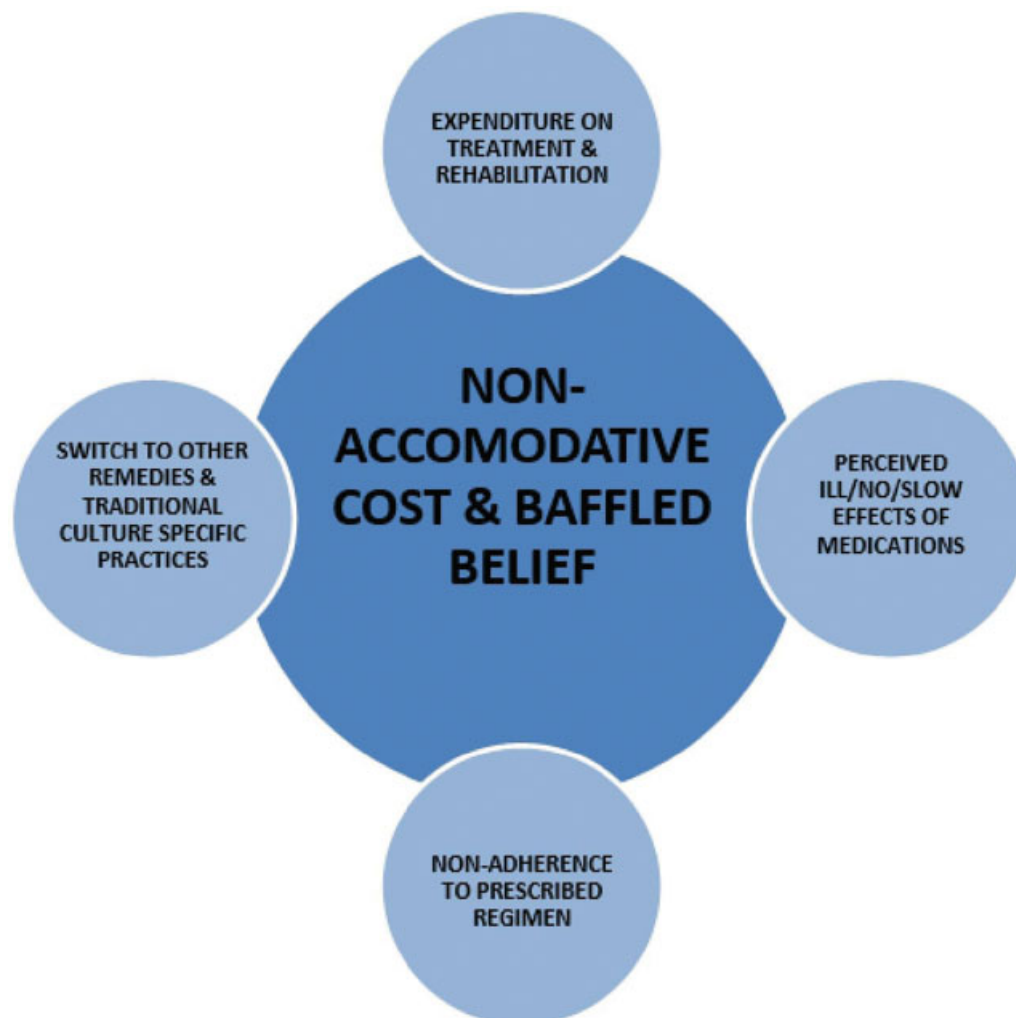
EXPENDITURE ON TREATMENT & REHABILITATION

SWITCH TO OTHER REMEDIES & TRADITIONAL CULTURE SPECIFIC PRACTICES

NON-ACCOMODATIVE COST & BAFFLED BELIEF

PERCEIVED ILL/NO/SLOW EFFECTS OF MEDICATIONS

NON-ADHERENCE TO PRESCRIBED REGIMEN